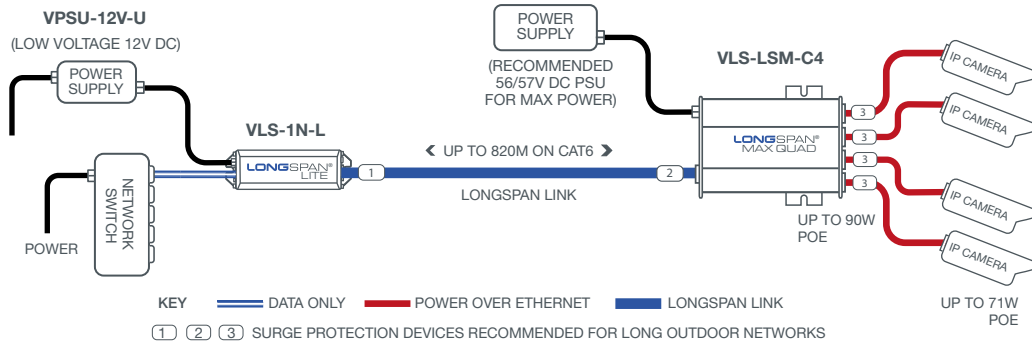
VPSU-12V-U
(LOW VOLTAGE 12V DC)

POWER SUPPLY

POWER SUPPLY

(RECOMMENDED 56/57V DC PSU FOR MAX POWER)

VLS-LSM-C4

IP CAMERA

IP CAMERA

IP CAMERA

IP CAMERA

VLS-1N-L

LONGSPAN® LITE

NETWORK SWITCH

POWER

1

❮ UP TO 820M ON CAT6 ❯

LONGSPAN LINK

2

LONGSPAN® MAX QUAD

3
3
3
3

UP TO 90W POE

UP TO 71W POE

KEY DATA ONLY POWER OVER ETHERNET LONGSPAN LINK

1 2 3 SURGE PROTECTION DEVICES RECOMMENDED FOR LONG OUTDOOR NETWORKS